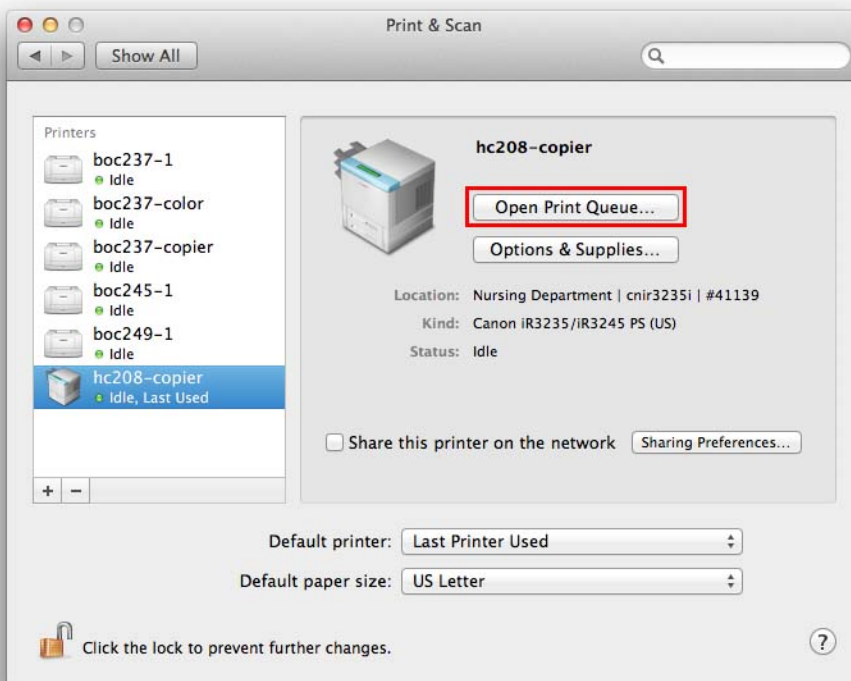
Print & Scan

Show All

Printers

boc237-1
Idle

boc237-color
Idle

boc237-copier
Idle

boc245-1
Idle

boc249-1
Idle

hc208-copier
Idle, Last Used

+ −

hc208-copier

Open Print Queue...

Options & Supplies...

Location: Nursing Department | cnir3235i | #41139

Kind: Canon iR3235/iR3245 PS (US)

Status: Idle

Share this printer on the network

Sharing Preferences...

Default printer: Last Printer Used

Default paper size: US Letter

Click the lock to prevent further changes.

?